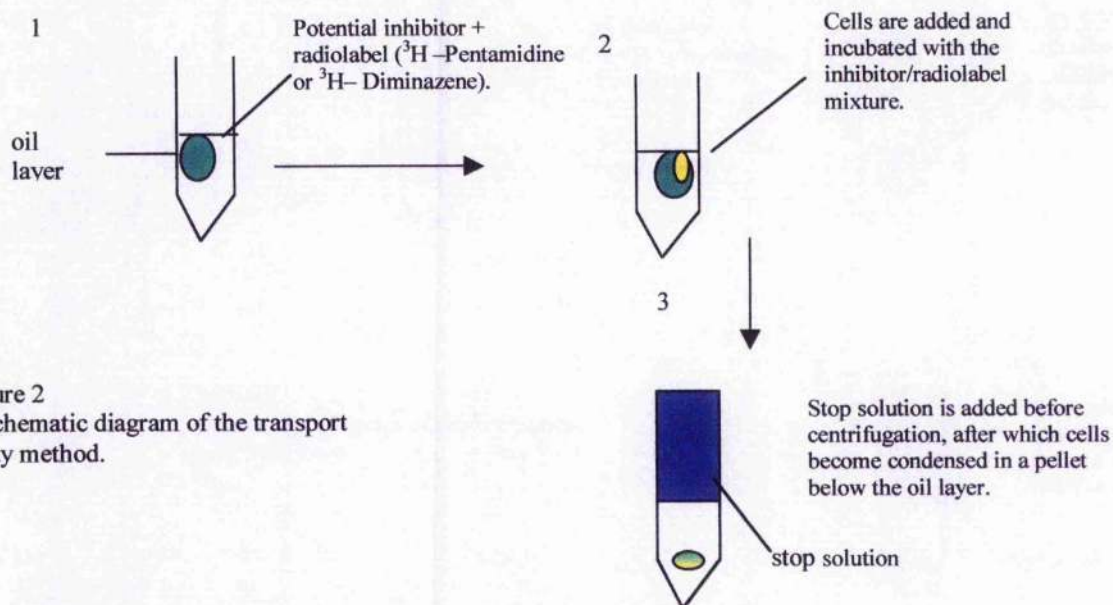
1

Potential inhibitor + radiolabel ($^{3}$H –Pentamidine or $^{3}$H– Diminazene).

oil layer

2

Cells are added and incubated with the inhibitor/radiolabel mixture.

3

ure 2
chematic diagram of the transport
y method.

Stop solution is added before centrifugation, after which cells become condensed in a pellet below the oil layer.

stop solution